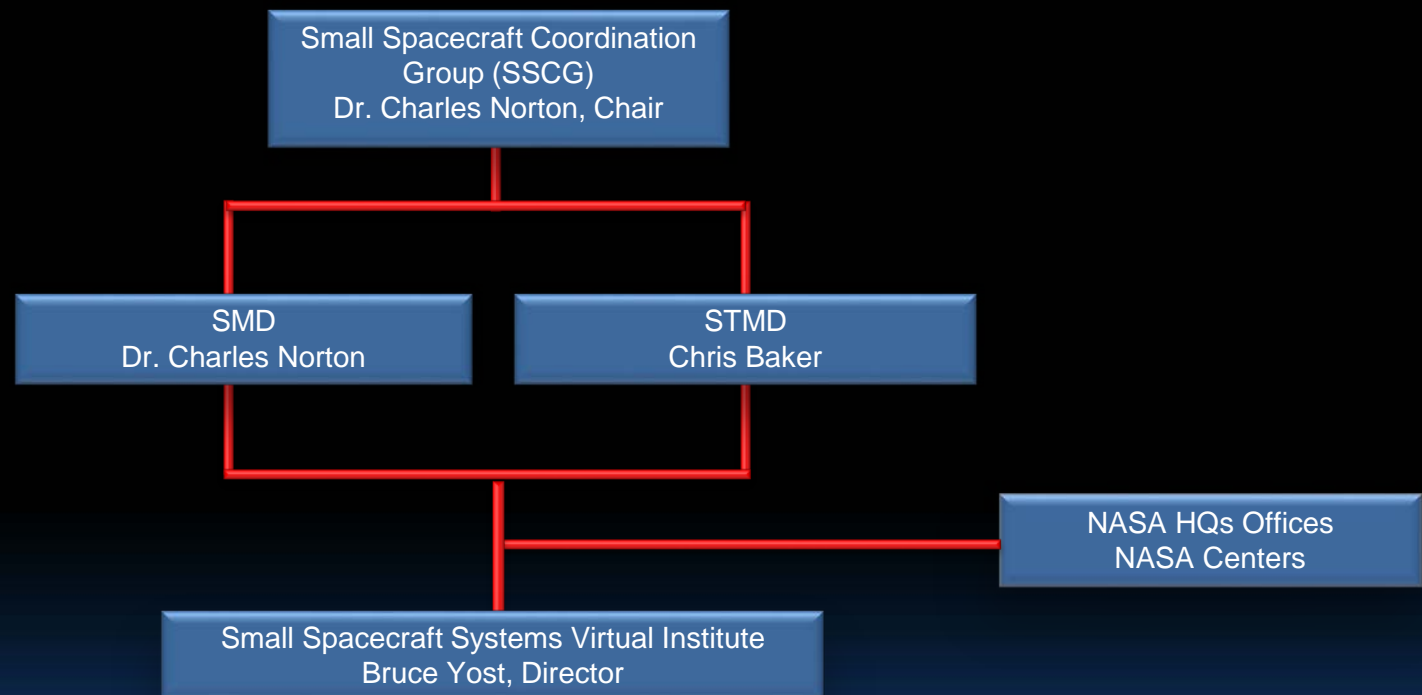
Small Spacecraft Coordination Group (SSCG)
Dr. Charles Norton, Chair

SMD
Dr. Charles Norton

STMD
Chris Baker

NASA HQs Offices
NASA Centers

Small Spacecraft Systems Virtual Institute
Bruce Yost, Director